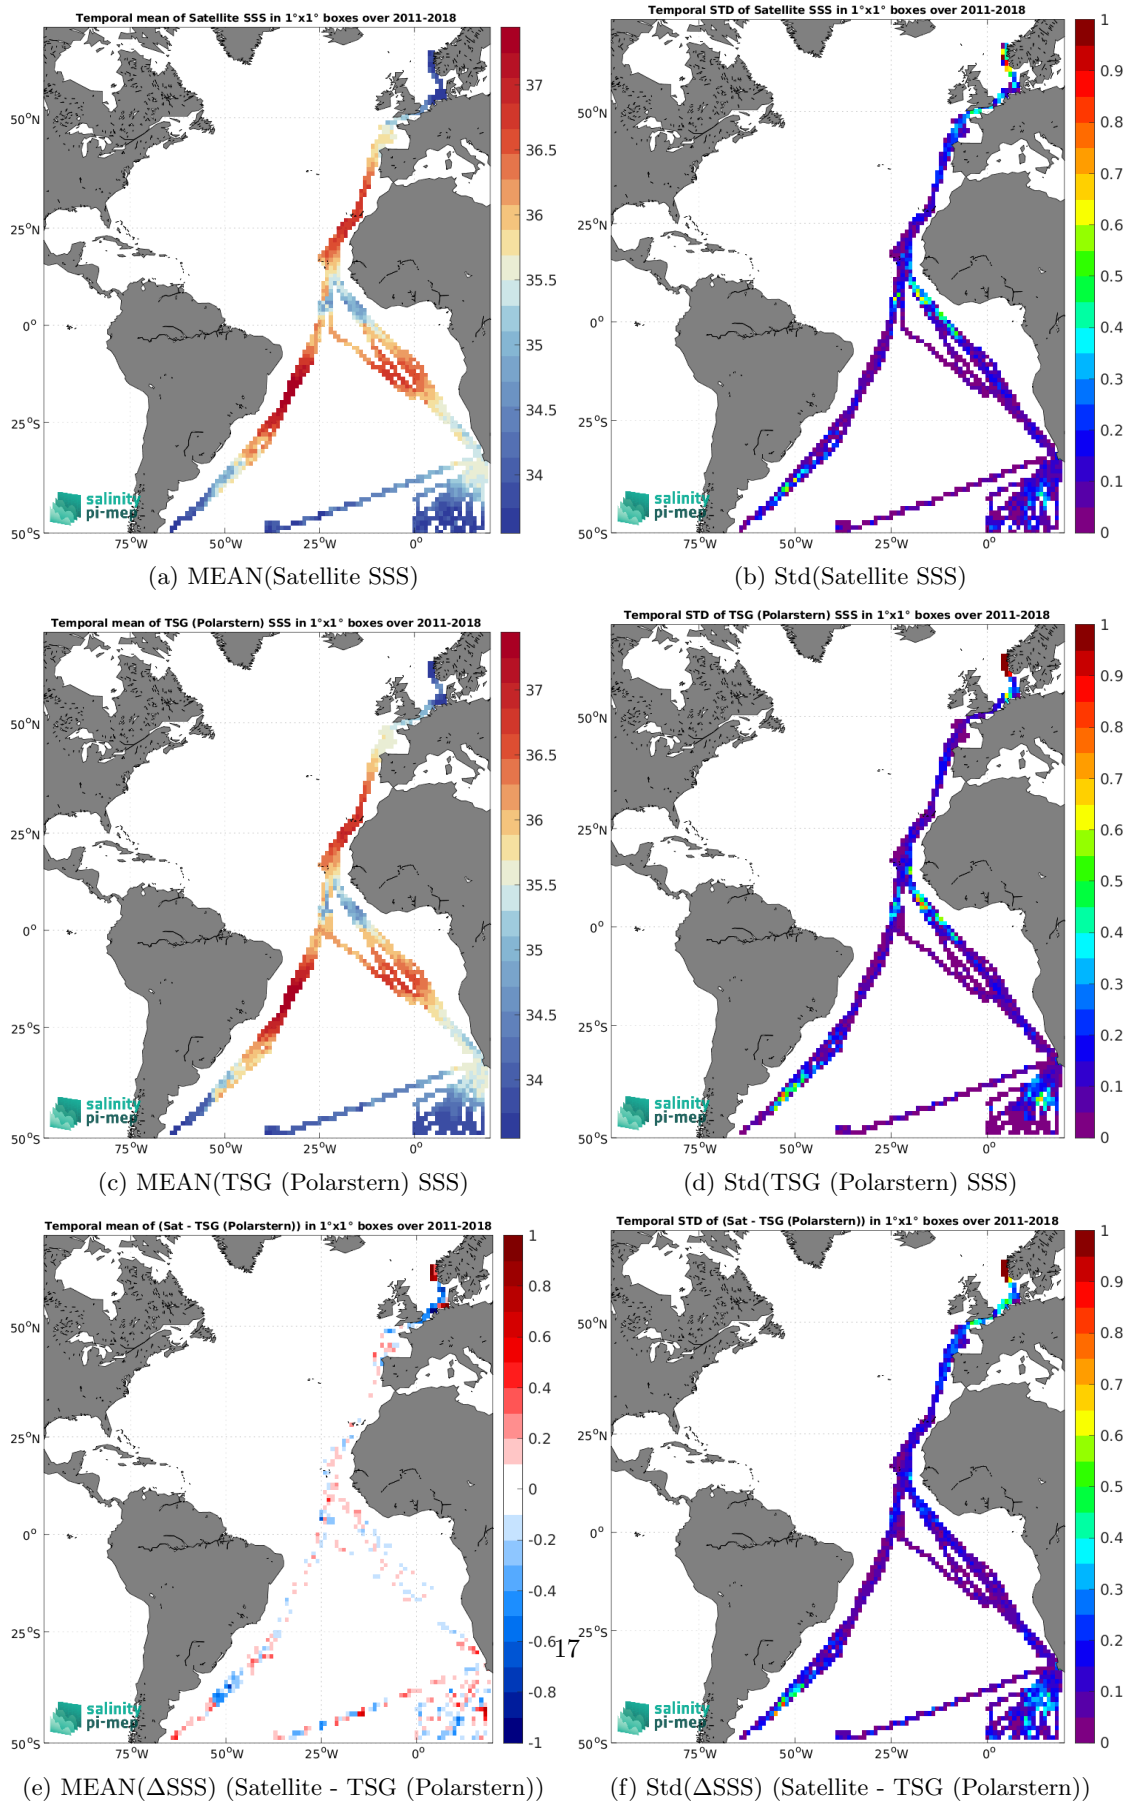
Temporal mean of Satellite SSS in 1°x1° boxes over 2011-2018

50°N
25°N
0°
25°S
50°S
75°W 50°W 25°W 0°

37
36.5
36
35.5
35
34.5
34

salinity pi-mep

(a) MEAN(Satellite SSS)

Temporal STD of Satellite SSS in 1°x1° boxes over 2011-2018

50°N
25°N
0°
25°S
50°S
75°W 50°W 25°W 0°

1
0.9
0.8
0.7
0.6
0.5
0.4
0.3
0.2
0.1
0

salinity pi-mep

(b) Std(Satellite SSS)

Temporal mean of TSG (Polarstern) SSS in 1°x1° boxes over 2011-2018

50°N
25°N
0°
25°S
50°S
75°W 50°W 25°W 0°

37
36.5
36
35.5
35
34.5
34

salinity pi-mep

(c) MEAN(TSG (Polarstern) SSS)

Temporal STD of TSG (Polarstern) SSS in 1°x1° boxes over 2011-2018

50°N
25°N
0°
25°S
50°S
75°W 50°W 25°W 0°

1
0.9
0.8
0.7
0.6
0.5
0.4
0.3
0.2
0.1
0

salinity pi-mep

(d) Std(TSG (Polarstern) SSS)

Temporal mean of (Sat - TSG (Polarstern)) in 1°x1° boxes over 2011-2018

50°N
25°N
0°
25°S
50°S
75°W 50°W 25°W 0°

1
0.8
0.6
0.4
0.2
0
-0.2
-0.4
-0.6
-0.8
-1

salinity pi-mep

17

(e) MEAN(ΔSSS) (Satellite - TSG (Polarstern))

Temporal STD of (Sat - TSG (Polarstern)) in 1°x1° boxes over 2011-2018

50°N
25°N
0°
25°S
50°S
75°W 50°W 25°W 0°

1
0.9
0.8
0.7
0.6
0.5
0.4
0.3
0.2
0.1
0

salinity pi-mep

(f) Std(ΔSSS) (Satellite - TSG (Polarstern))